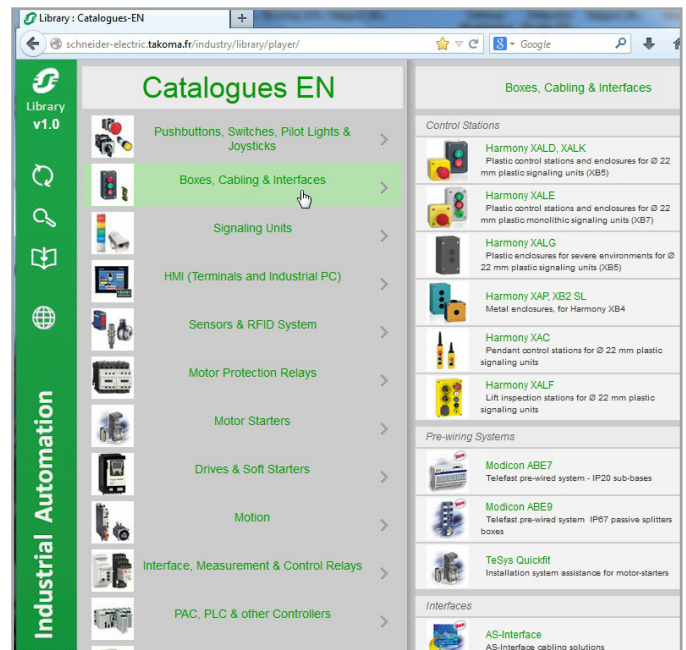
Library : Catalogues-EN

schneider-electric.takoma.fr/industry/library/player/

Google

Library
v1.0

Industrial Automation

Catalogues EN

Pushbuttons, Switches, Pilot Lights & Joysticks

Boxes, Cabling & Interfaces

Signaling Units

HMI (Terminals and Industrial PC)

Sensors & RFID System

Motor Protection Relays

Motor Starters

Drives & Soft Starters

Motion

Interface, Measurement & Control Relays

PAC, PLC & other Controllers

Boxes, Cabling & Interfaces

Control Stations

Harmony XALD, XALK
Plastic control stations and enclosures for Ø 22 mm plastic signaling units (XB5)

Harmony XALE
Plastic control stations and enclosures for Ø 22 mm plastic monolithic signaling units (XB7)

Harmony XALG
Plastic enclosures for severe environments for Ø 22 mm plastic signaling units (XB5)

Harmony XAP, XB2 SL
Metal enclosures, for Harmony XB4

Harmony XAC
Pendant control stations for Ø 22 mm plastic signaling units

Harmony XALF
Lift inspection stations for Ø 22 mm plastic signaling units

Pre-wiring Systems

Modicon ABE7
Telefast pre-wired system - IP20 sub-bases

Modicon ABE9
Telefast pre-wired system IP67 passive splitters boxes

TeSys Quickfit
Installation system assistance for motor-starters

Interfaces

AS-Interface
AS-Interface cabling solutions